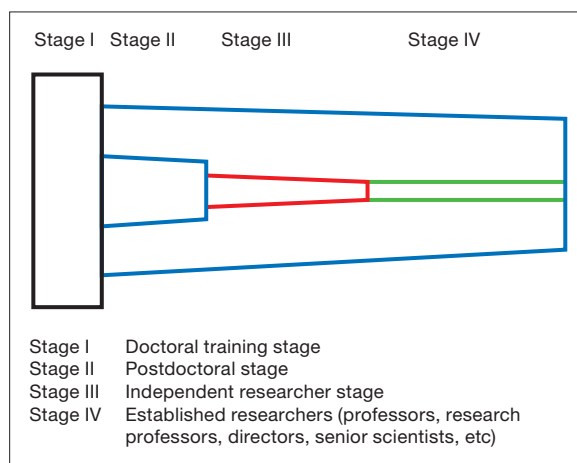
Stage I Stage II Stage III Stage IV

Stage I Doctoral training stage
Stage II Postdoctoral stage
Stage III Independent researcher stage
Stage IV Established researchers (professors, research professors, directors, senior scientists, etc)